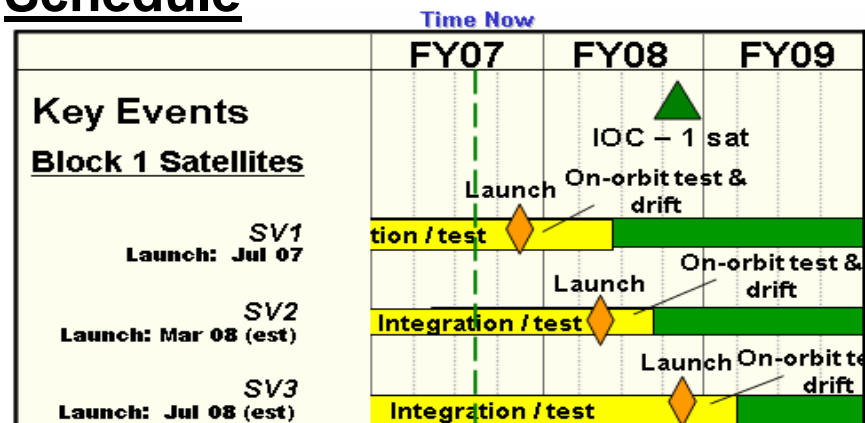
Schedule

Time Now

| | FY07 | FY08 | FY09 |
|---|---|---|---|

Key Events

Block 1 Satellites

IOC – 1 sat

Launch

On-orbit test & drift

SV1
Launch: Jul 07

tion / test

Launch

On-orbit test & drift

SV2
Launch: Mar 08 (est)

Integration / test

Launch

On-orbit te drift

SV3
Launch: Jul 08 (est)

Integration / test